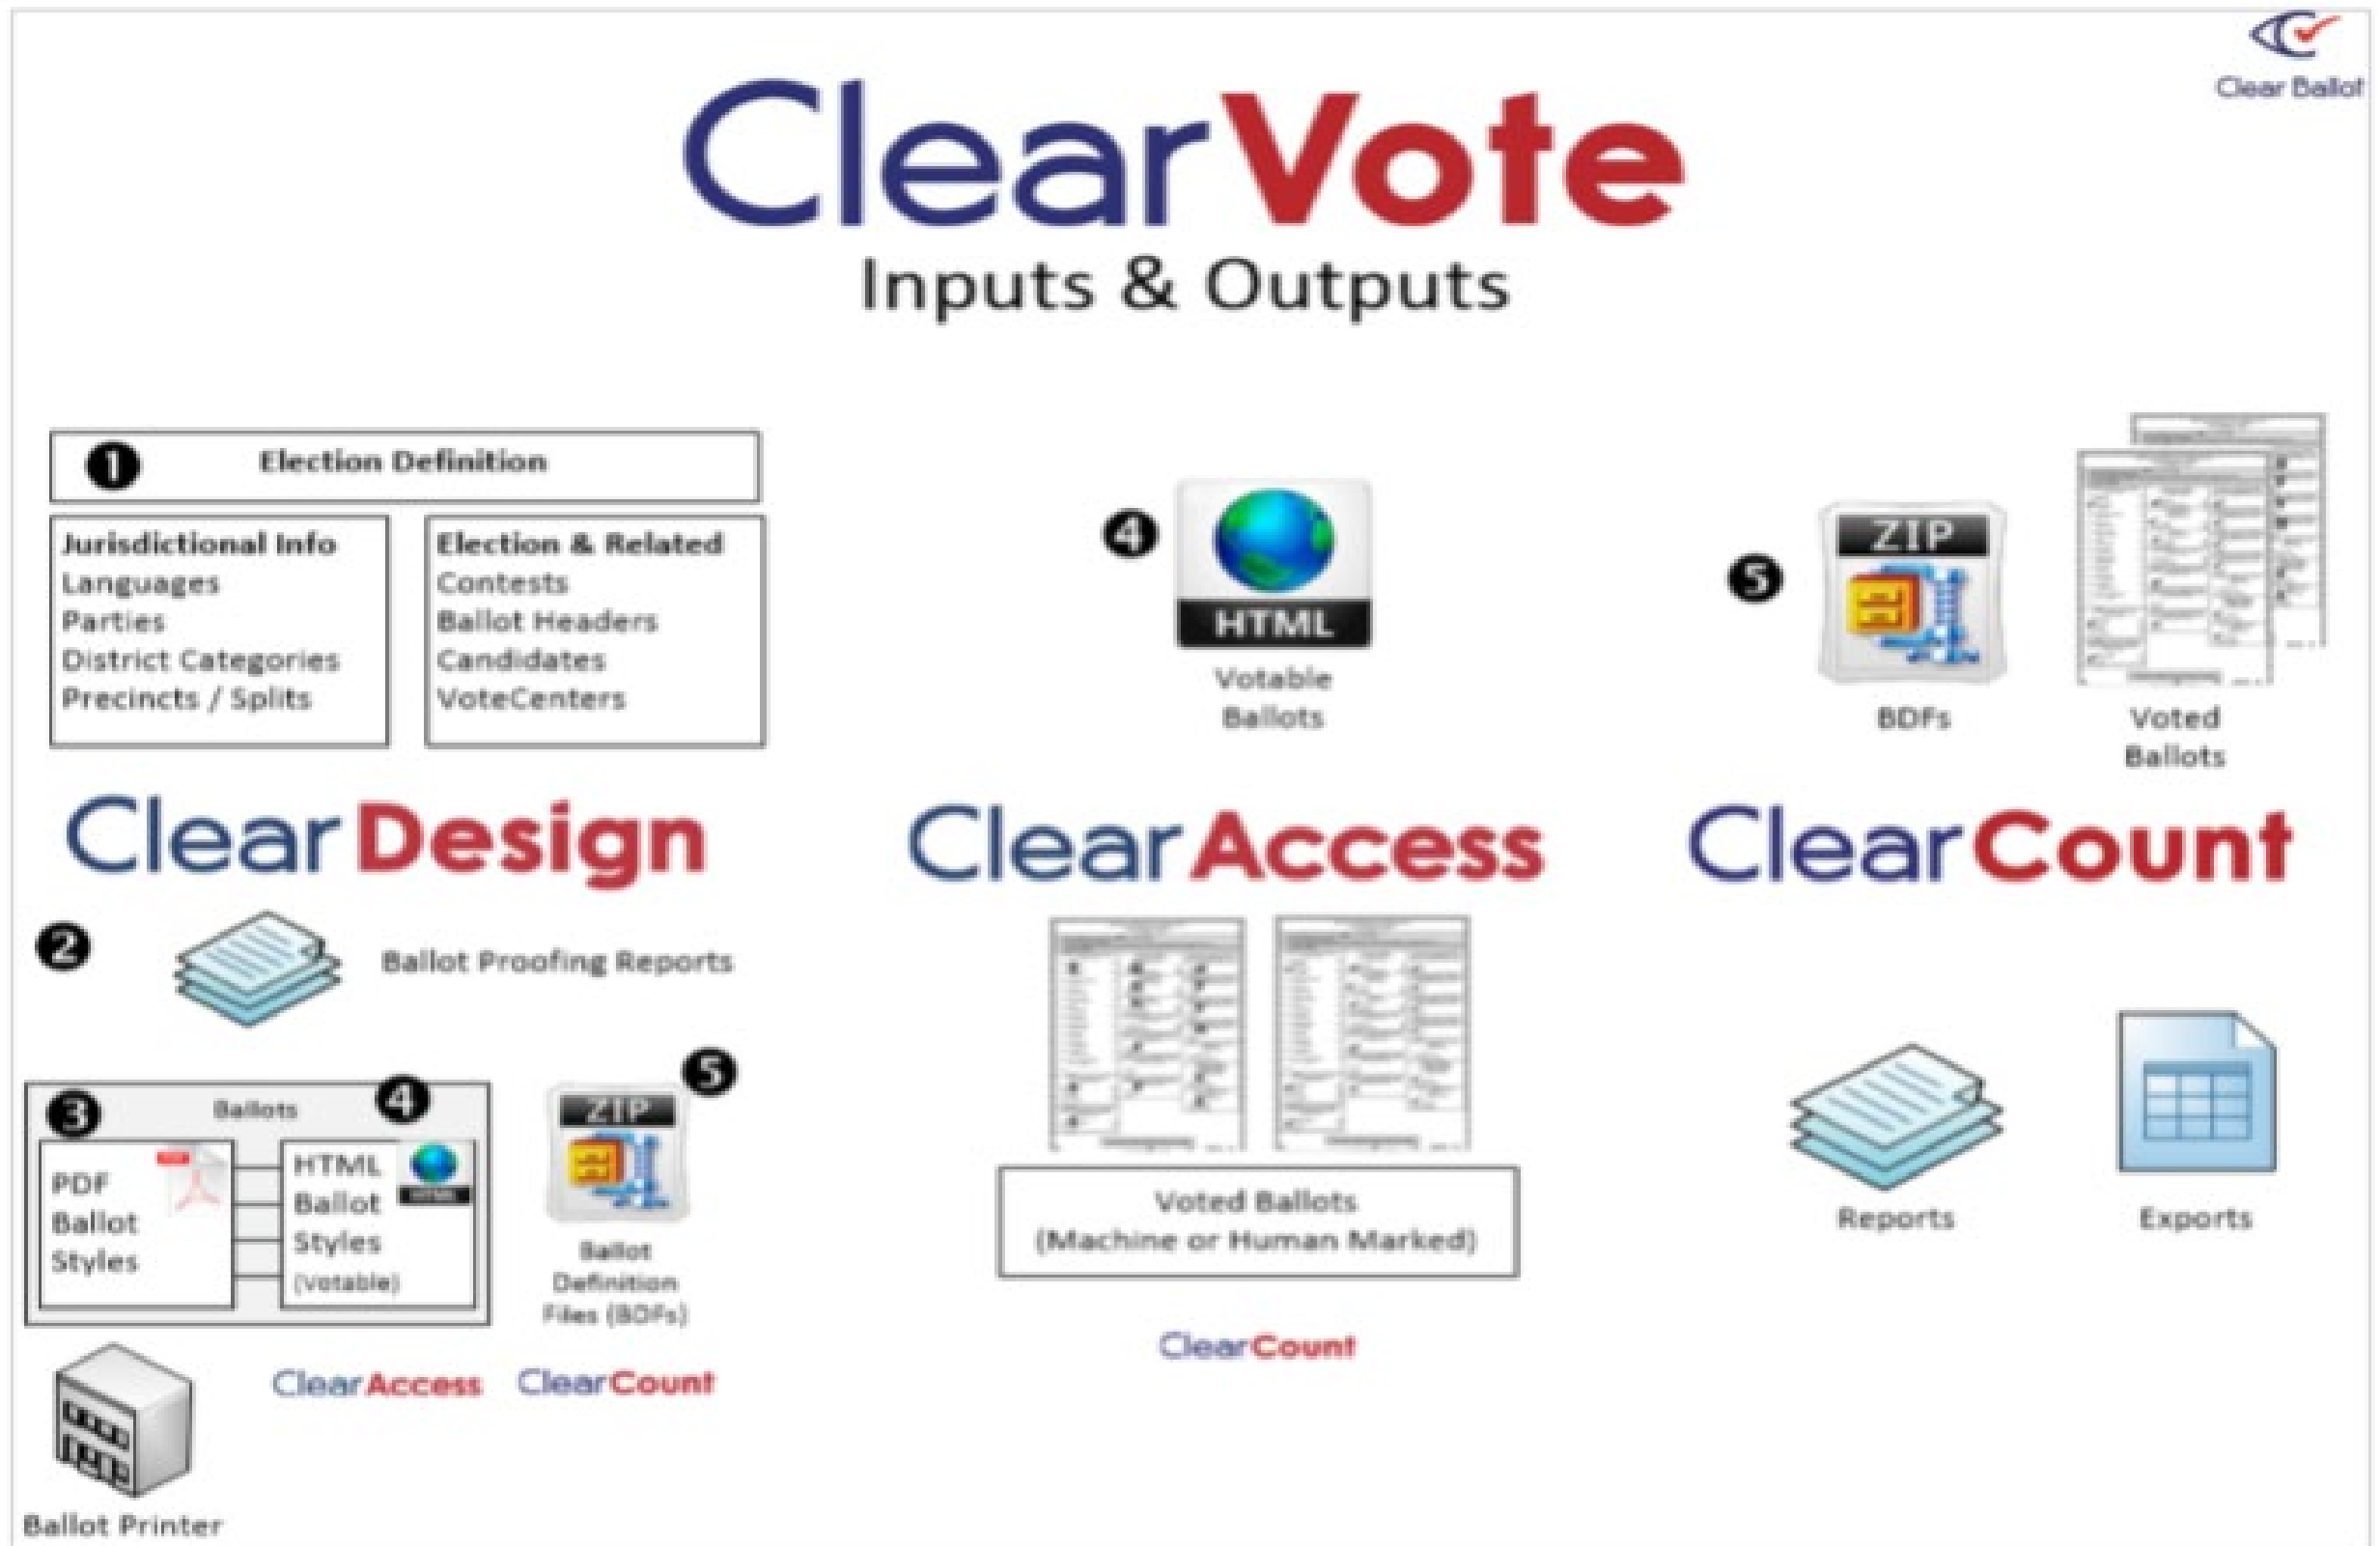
Clear Ballot

ClearVote
Inputs & Outputs

❶ Election Definition

Jurisdictional Info
Languages
Parties
District Categories
Precincts / Splits

Election & Related
Contests
Ballot Headers
Candidates
VoteCenters

❹ HTML
Votable Ballots

❺ ZIP
BDFs

Voted Ballots

ClearDesign

ClearAccess

ClearCount

❷ Ballot Proofing Reports

❸ Ballots ❹

PDF Ballot Styles

HTML Ballot Styles (votable)

❺ ZIP
Ballot Definition Files (BDFs)

Ballot Printer

ClearAccess ClearCount

Voted Ballots (Machine or Human Marked)

ClearCount

Reports

Exports